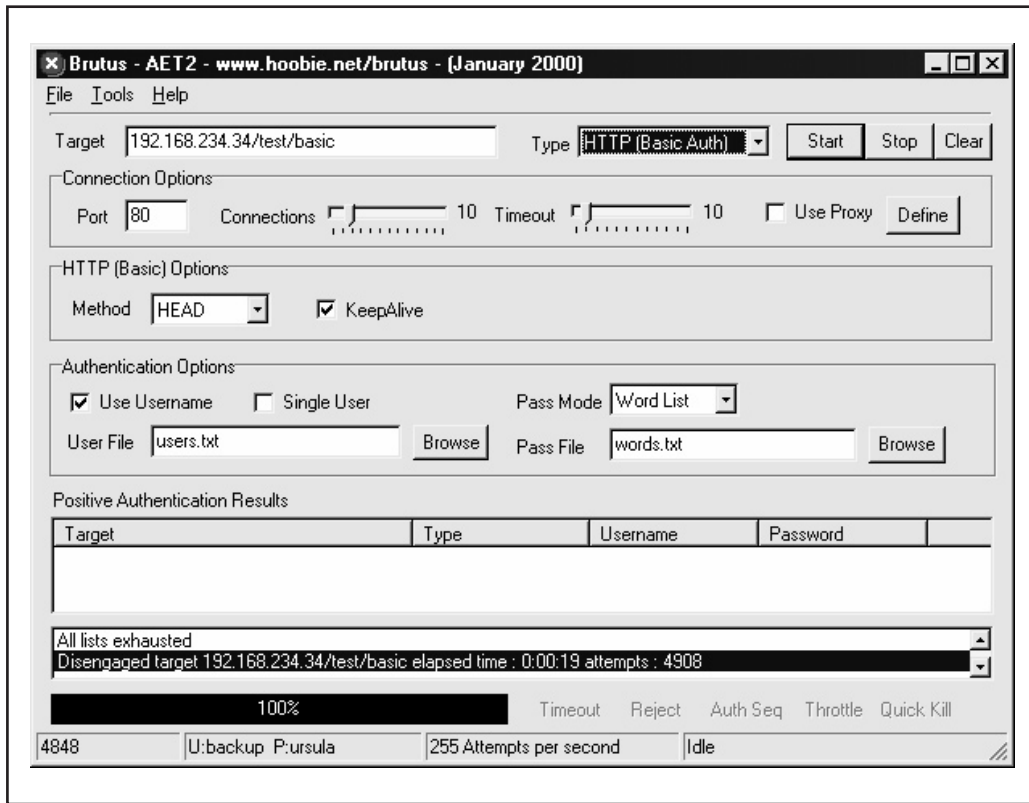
Brutus - AET2 - www.hoobie.net/brutus - (January 2000)

File Tools Help

Target 192.168.234.34/test/basic

Type HTTP (Basic Auth)

Start Stop Clear

Connection Options

Port 80

Connections 10

Timeout 10

Use Proxy Define

HTTP (Basic) Options

Method HEAD

KeepAlive

Authentication Options

Use Username

Single User

Pass Mode Word List

User File users.txt Browse

Pass File words.txt Browse

Positive Authentication Results

| Target | Type | Username | Password |
|---|---|---|---|

All lists exhausted
Disengaged target 192.168.234.34/test/basic elapsed time : 0:00:19 attempts : 4908

100%

Timeout Reject Auth Seq Throttle Quick Kill

4848 U:backup P:ursula 255 Attempts per second Idle